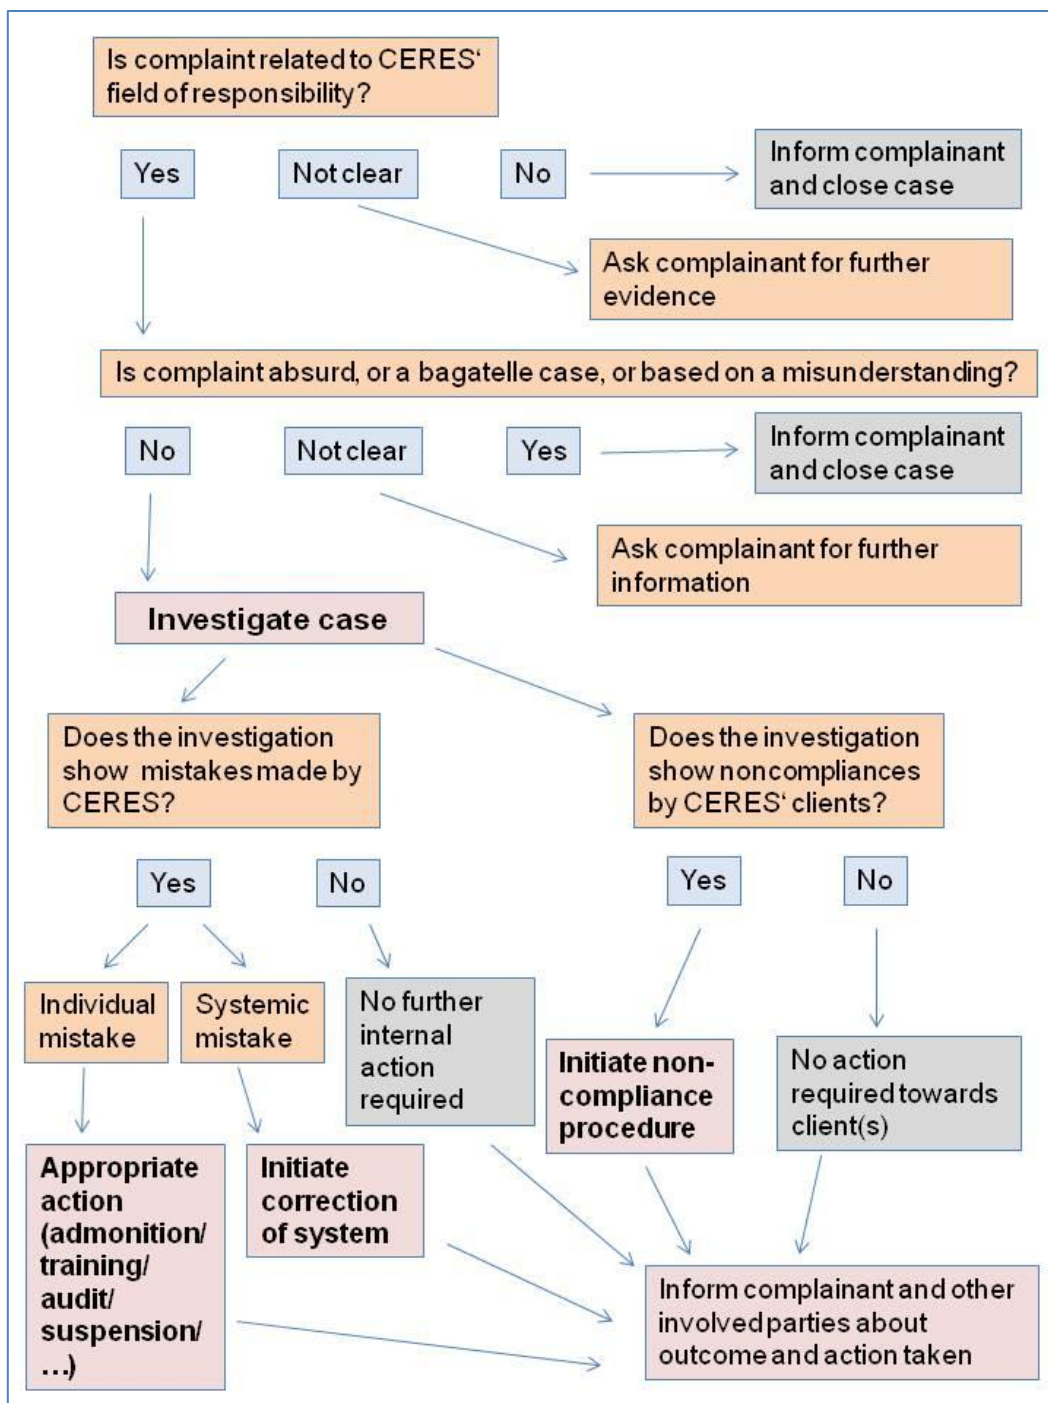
Is complaint related to CERES' field of responsibility?

Yes

Not clear

No

Inform complainant and close case

Ask complainant for further evidence

Is complaint absurd, or a bagatelle case, or based on a misunderstanding?

No

Not clear

Yes

Inform complainant and close case

Ask complainant for further information

Investigate case

Does the investigation show mistakes made by CERES?

Does the investigation show noncompliances by CERES' clients?

Yes

No

Yes

No

Individual mistake

Systemic mistake

No further internal action required

Initiate non-compliance procedure

No action required towards client(s)

Appropriate action (admonition/ training/ audit/ suspension/ ...)

Initiate correction of system

Inform complainant and other involved parties about outcome and action taken